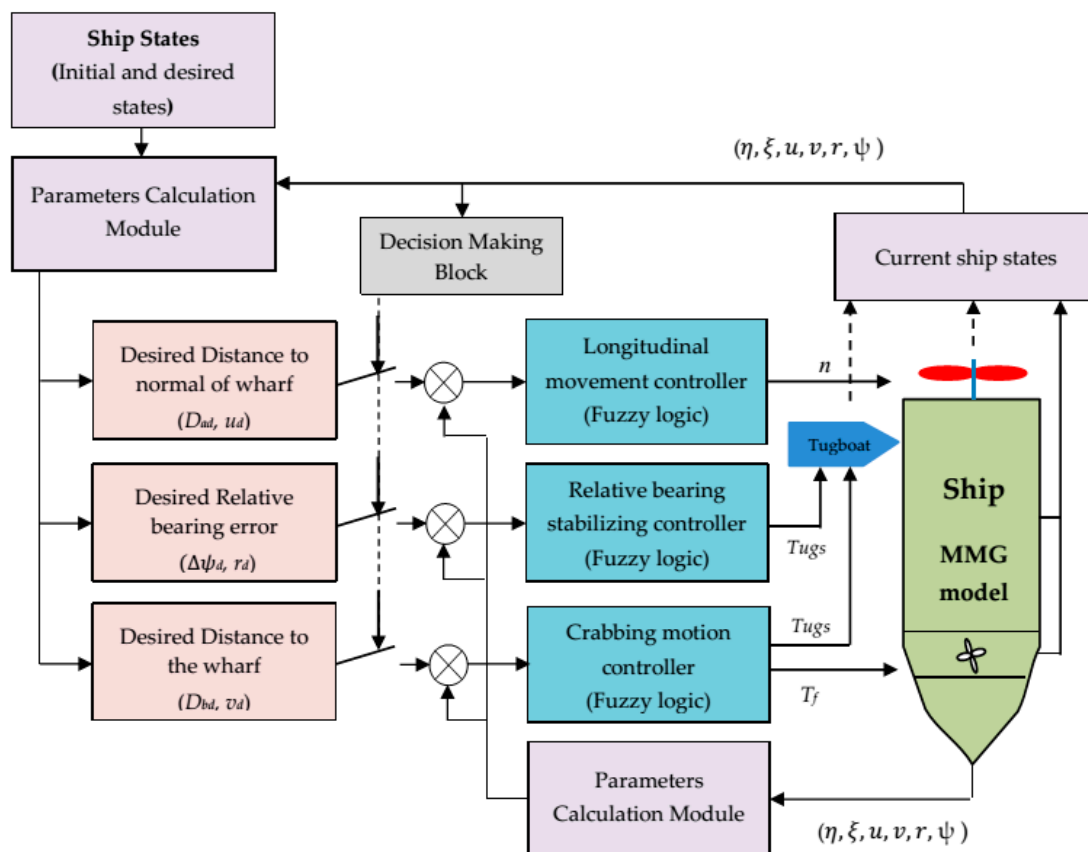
Ship States
(Initial and desired states)

$(\eta, \xi, u, v, r, \psi)$

Parameters Calculation Module

Decision Making Block

Current ship states

Desired Distance to normal of wharf
$(D_{ad}, u_d)$

Longitudinal movement controller
(Fuzzy logic)

$n$

Tugboat

Desired Relative bearing error
$(\Delta\psi_d, r_d)$

Relative bearing stabilizing controller
(Fuzzy logic)

Tugs

Ship
MMG model

Desired Distance to the wharf
$(D_{bd}, v_d)$

Crabbing motion controller
(Fuzzy logic)

Tugs

$T_f$

Parameters Calculation Module

$(\eta, \xi, u, v, r, \psi)$